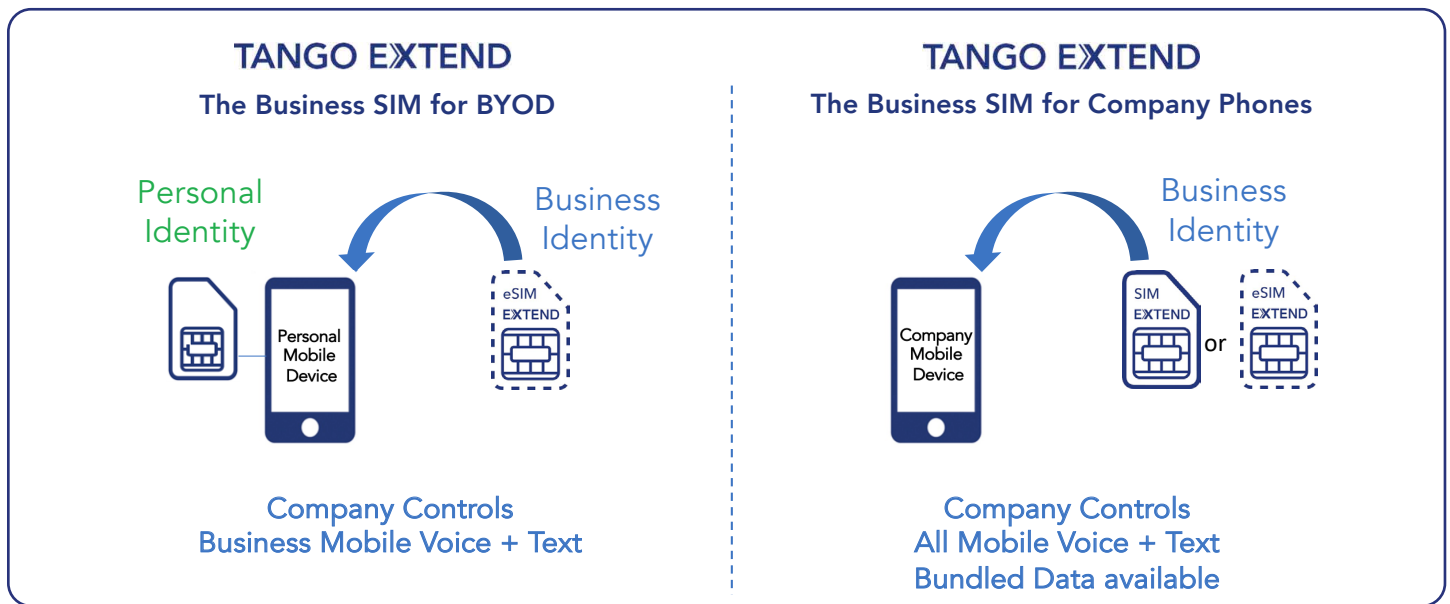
TANGO EXTEND

The Business SIM for BYOD

Personal Identity

Business Identity

Personal Mobile Device

eSIM EXTEND

Company Controls
Business Mobile Voice + Text

TANGO EXTEND

The Business SIM for Company Phones

Business Identity

Company Mobile Device

SIM EXTEND

or

eSIM EXTEND

Company Controls
All Mobile Voice + Text
Bundled Data available